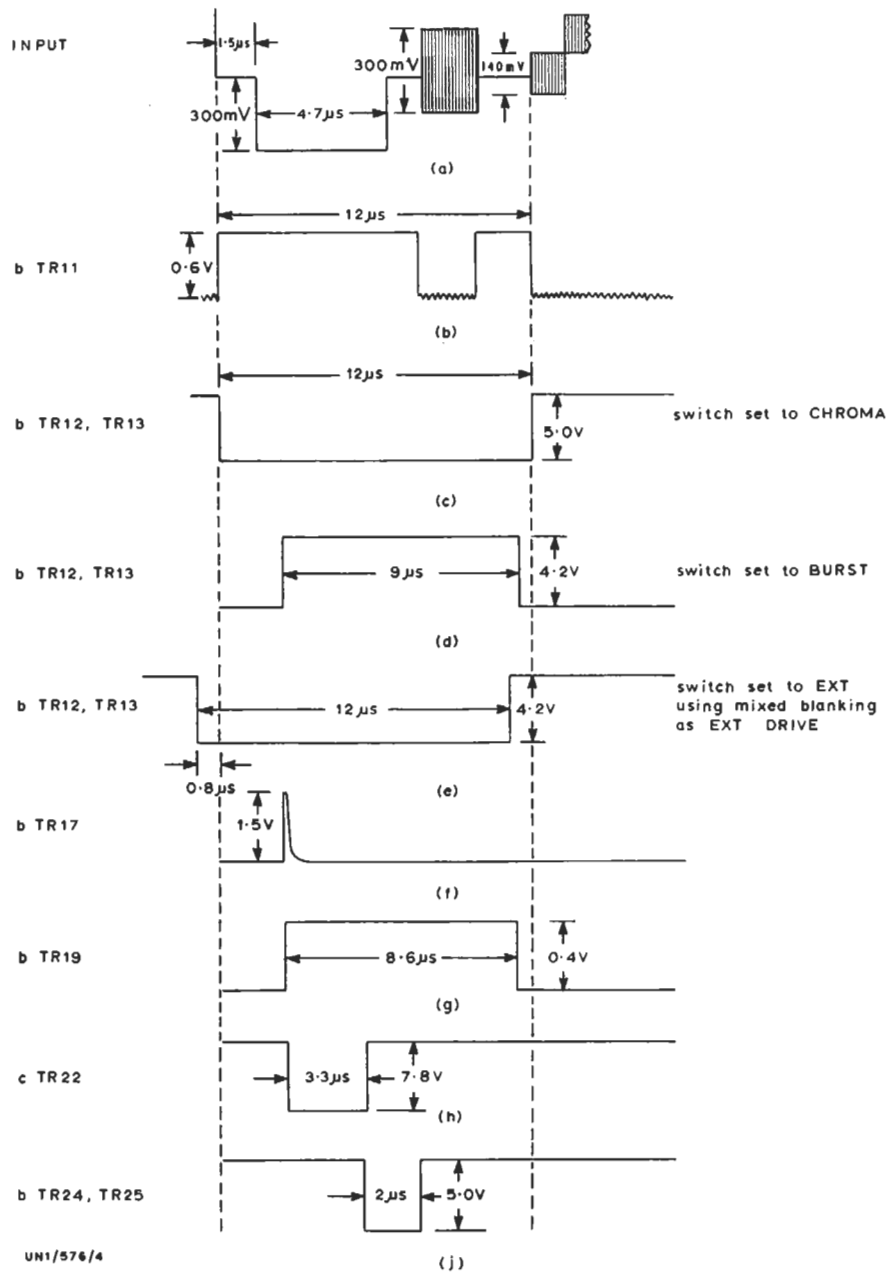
INPUT

1·5μs

300mV

4·7μs

300mV

140mV

(a)

12μs

b TR11

0·6V

(b)

12μs

b TR12, TR13

5·0V

switch set to CHROMA

(c)

b TR12, TR13

9μs

4·2V

switch set to BURST

(d)

b TR12, TR13

12μs

4·2V

switch set to EXT using mixed blanking as EXT DRIVE

0·8μs

(e)

b TR17

1·5V

(f)

b TR19

8·6μs

0·4V

(g)

c TR22

3·3μs

7·8V

(h)

b TR24, TR25

2μs

5·0V

UN1/576/4

(j)